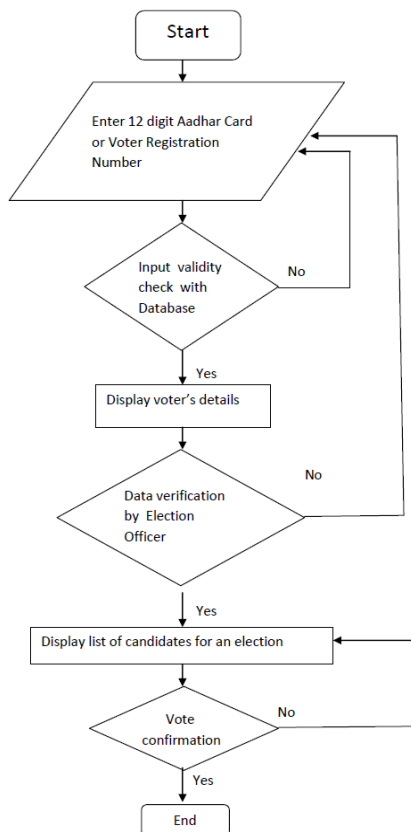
Start

Enter 12 digit Aadhar Card or Voter Registration Number

Input validity check with Database

No

Yes

Display voter's details

No

Data verification by Election Officer

Yes

Display list of candidates for an election

No

Vote confirmation

Yes

End